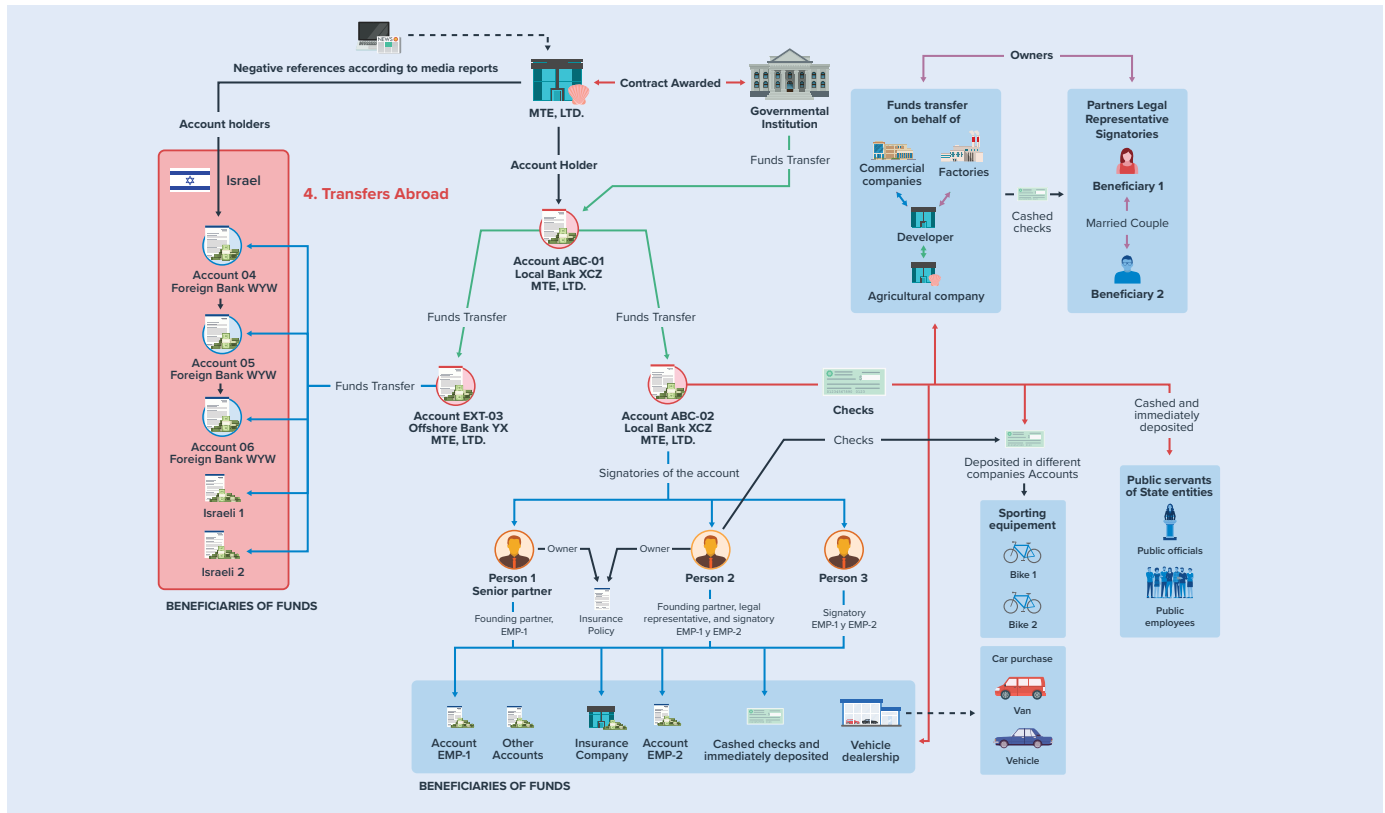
NEWS

Negative references according to media reports

MTE, LTD.

Contract Awarded

Governmental Institution

Account holders

Israel

4. Transfers Abroad

Account Holder

Funds Transfer

Account ABC-01
Local Bank XCZ
MTE, LTD.

Account 04
Foreign Bank WYW

Account 05
Foreign Bank WYW

Account 06
Foreign Bank WYW

Israeli 1

Israeli 2

BENEFICIARIES OF FUNDS

Funds Transfer

Funds Transfer

Funds Transfer

Account EXT-03
Offshore Bank YX
MTE, LTD.

Account ABC-02
Local Bank XCZ
MTE, LTD.

Checks

Checks

Signatories of the account

Owner

Owner

Person 1
Senior partner

Founding partner, EMP-1

Insurance Policy

Person 2

Founding partner, legal representative, and signatory EMP-1 y EMP-2

Person 3

Signatory EMP-1 y EMP-2

Account EMP-1

Other Accounts

Insurance Company

Account EMP-2

Cashed checks and immediately deposited

Vehicle dealership

BENEFICIARIES OF FUNDS

Owners

Funds transfer on behalf of

Commercial companies

Factories

Developer

Agricultural company

Cashed checks

Partners Legal Representative Signatories

Beneficiary 1

Married Couple

Beneficiary 2

Cashed and immediately deposited

Deposited in different companies Accounts

Sporting equipement

Bike 1

Bike 2

Public servants of State entities

Public officials

Public employees

Car purchase

Van

Vehicle